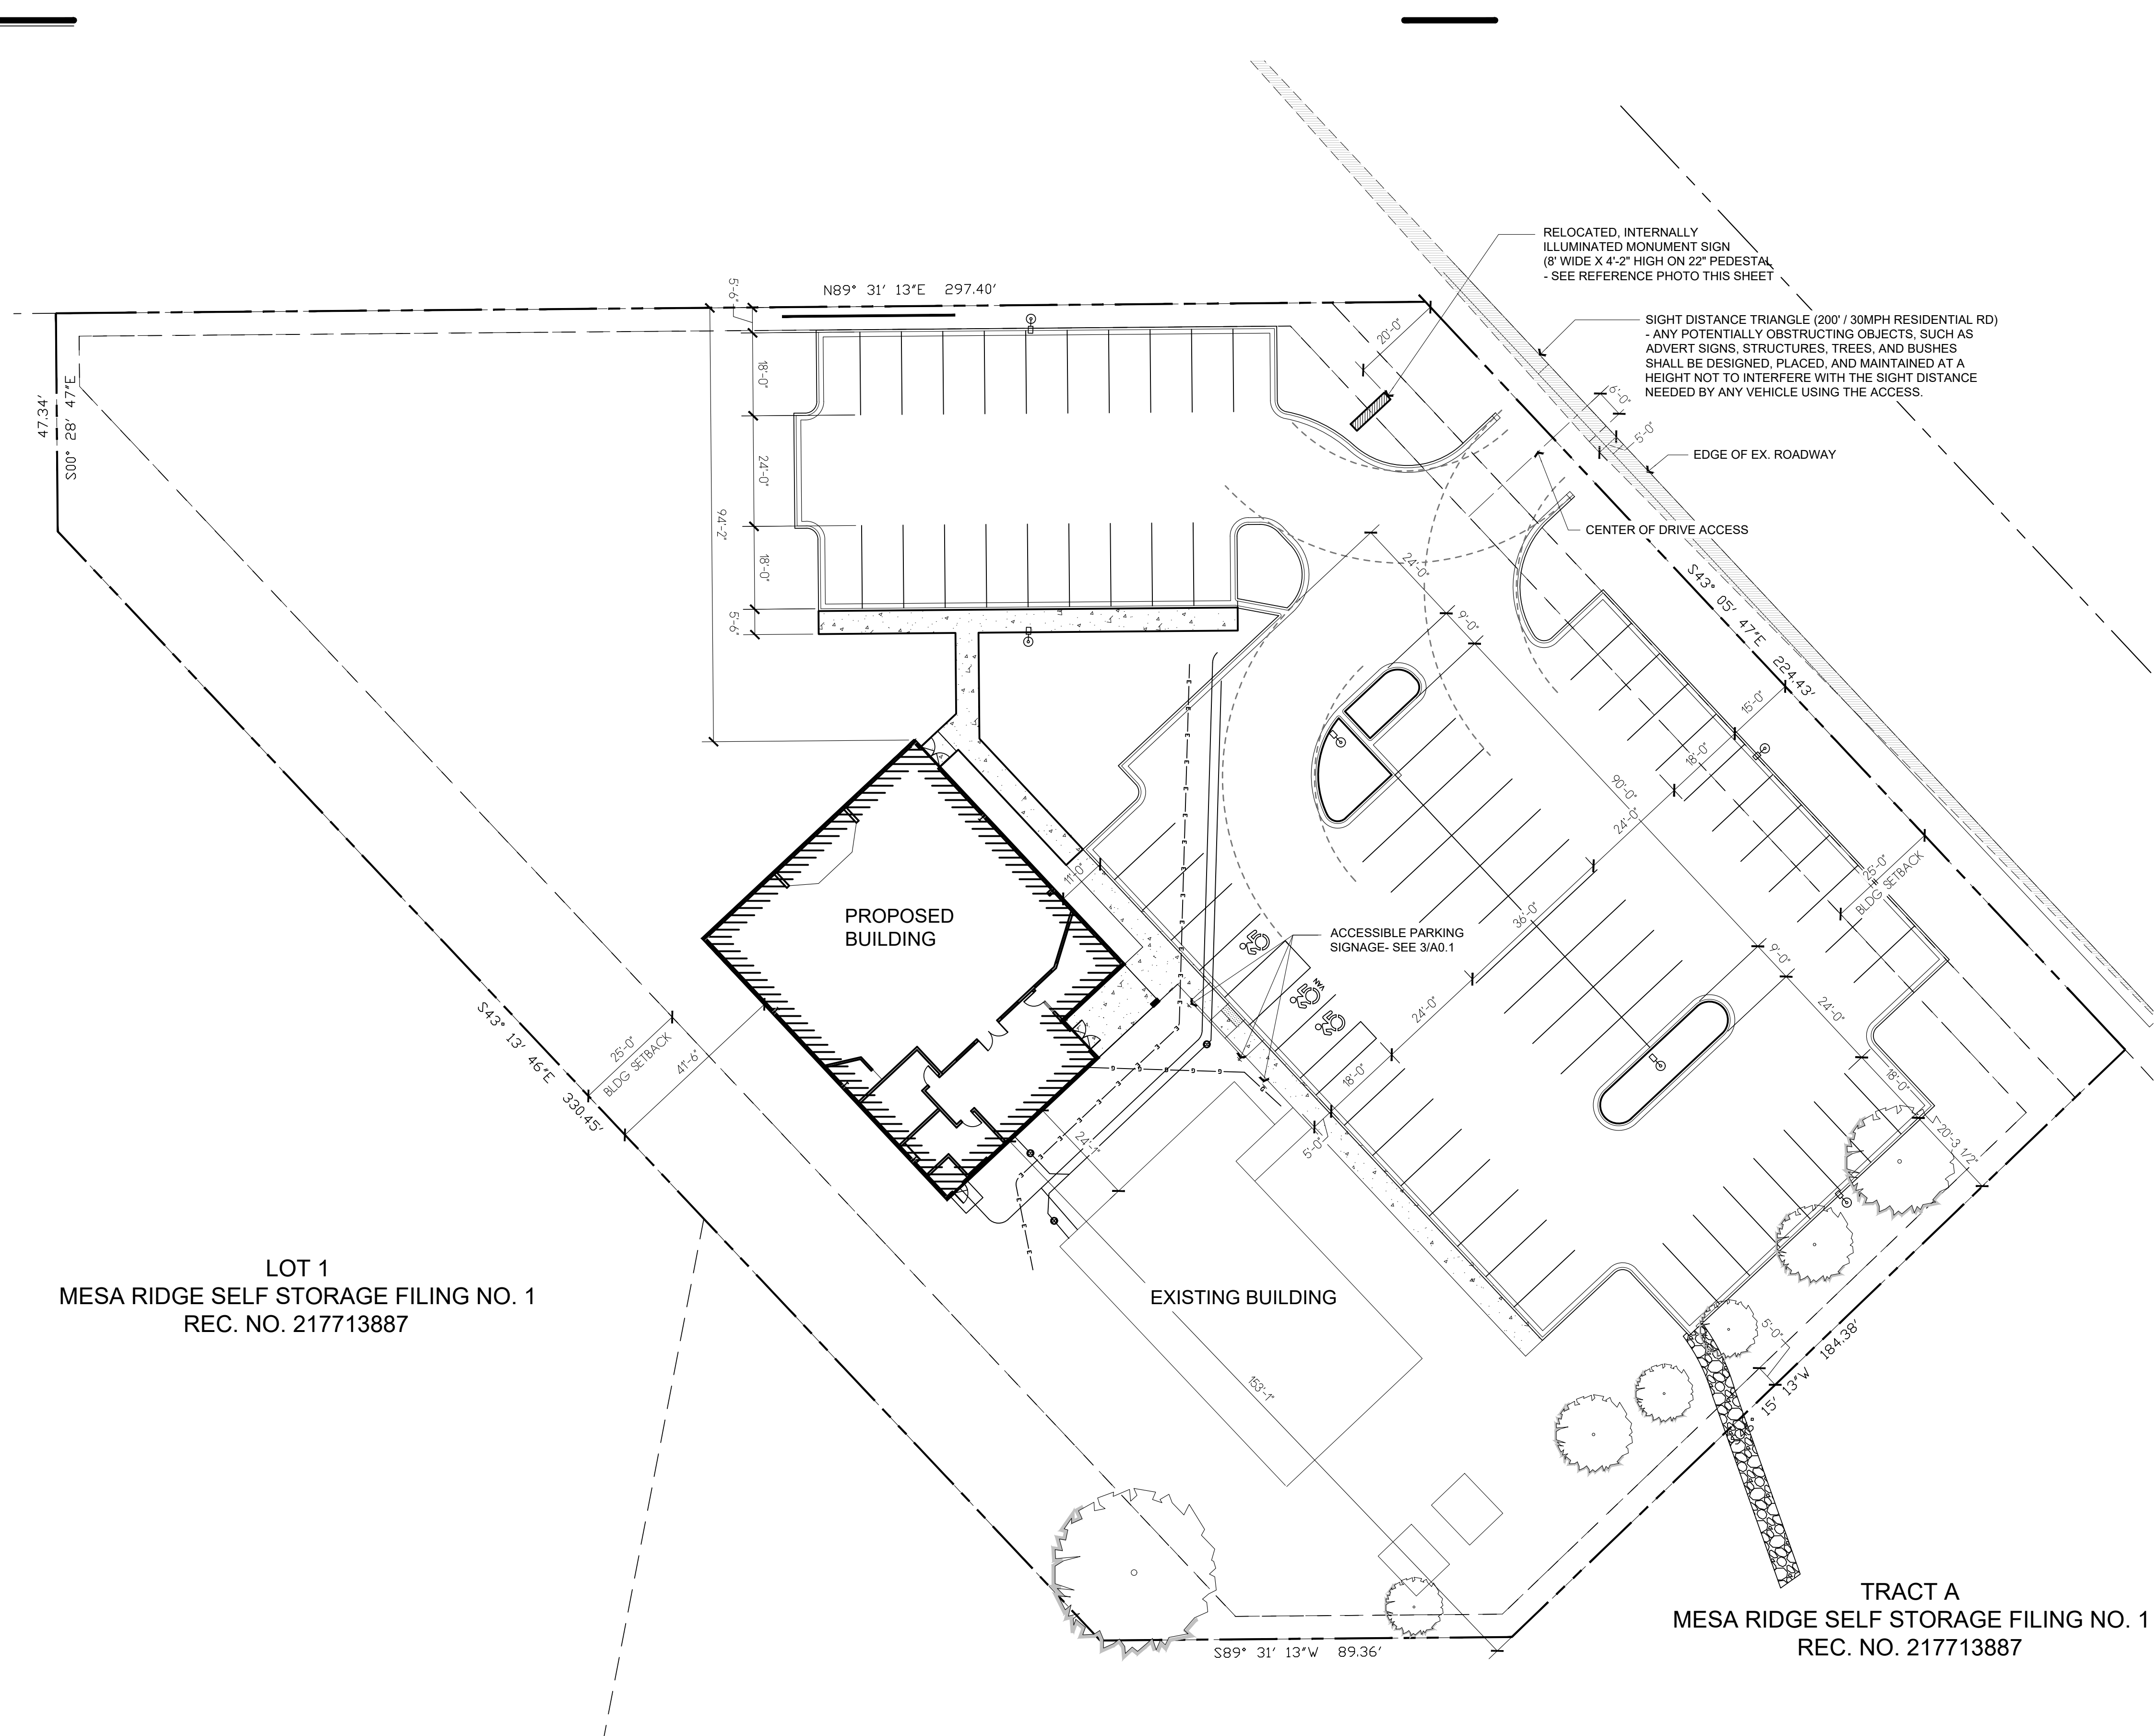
RELOCATED, INTERNALLY ILLUMINATED MONUMENT SIGN (8' WIDE X 4'-2" HIGH ON 22" PEDESTAL - SEE REFERENCE PHOTO THIS SHEET

SIGHT DISTANCE TRIANGLE (200' / 30MPH RESIDENTIAL RD) - ANY POTENTIALLY OBSTRUCTING OBJECTS, SUCH AS ADVERT SIGNS, STRUCTURES, TREES, AND BUSHES SHALL BE DESIGNED, PLACED, AND MAINTAINED AT A HEIGHT NOT TO INTERFERE WITH THE SIGHT DISTANCE NEEDED BY ANY VEHICLE USING THE ACCESS.

EDGE OF EX. ROADWAY

CENTER OF DRIVE ACCESS

N89° 31' 13"E 297.40'

5'-6"

18'-0"

24'-0"

94'-2"

18'-0"

5'-6"

S00° 28' 47"E 47.34'

20'-0"

6'-0"

5'-0"

24'-0"

9'-0"

S43° 05' 47"E 224.43'

15'-0"

18'-0"

90'-0"

24'-0"

36'-0"

25'-0" BLDG SETBACK

11'-0"

PROPOSED BUILDING

ACCESSIBLE PARKING SIGNAGE- SEE 3/A0.1

VAN

9'-0"

24'-0"

24'-0"

18'-0"

18'-0"

20'-3 1/2"

5'-0"

24'-1"

S43° 13' 46"E 330.45'

25'-0" BLDG SETBACK

41'-6"

LOT 1
MESA RIDGE SELF STORAGE FILING NO. 1
REC. NO. 217713887

EXISTING BUILDING

153'-1"

5'-0"

15' 13"W 184.38'

S89° 31' 13"W 89.36'

TRACT A
MESA RIDGE SELF STORAGE FILING NO. 1
REC. NO. 217713887